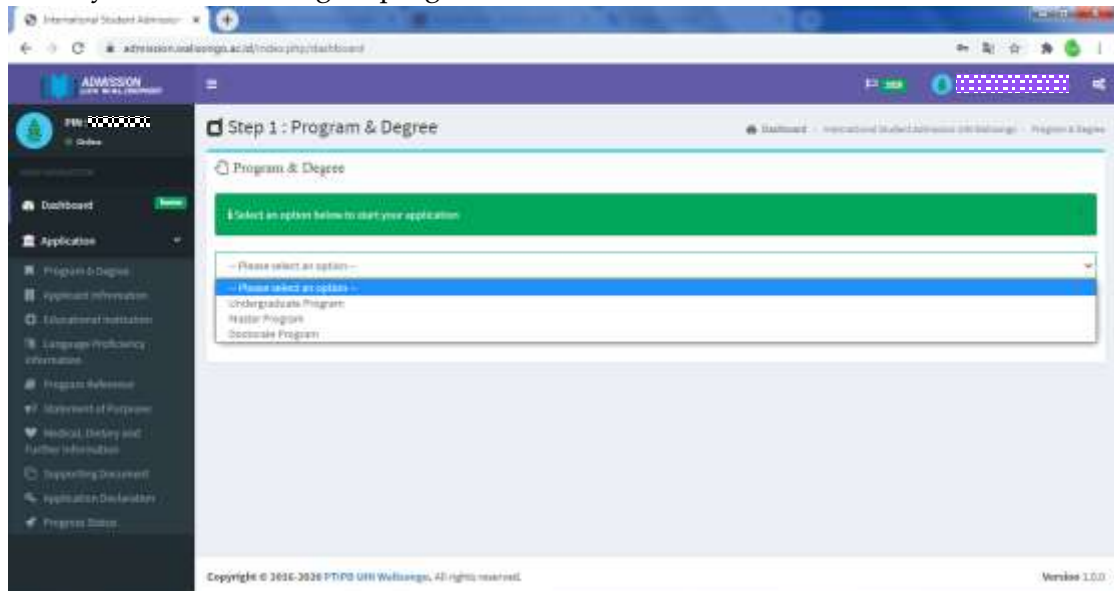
International Student Admissio ×

admission.walisongo.ac.id/index.php/dashboard

ADMISSION

PIN: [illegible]
Online

Dashboard

Application

Program & Degree
Applicant Information
Educational Institution
Language Proficiency Information
Program Reference
Statement of Purpose
Medical, Dietary and Further Information
Supporting Document
Application Declaration
Progress Status

Step 1 : Program & Degree

Dashboard > International Student Admission UIN Walisongo > Program & Degree

Program & Degree

Select an option below to start your application

-- Please select an option --

-- Please select an option --
Undergraduate Program
Master Program
Doctorate Program

Copyright © 2016-2020 PTIPD UIN Walisongo. All rights reserved.

Version 1.0.0